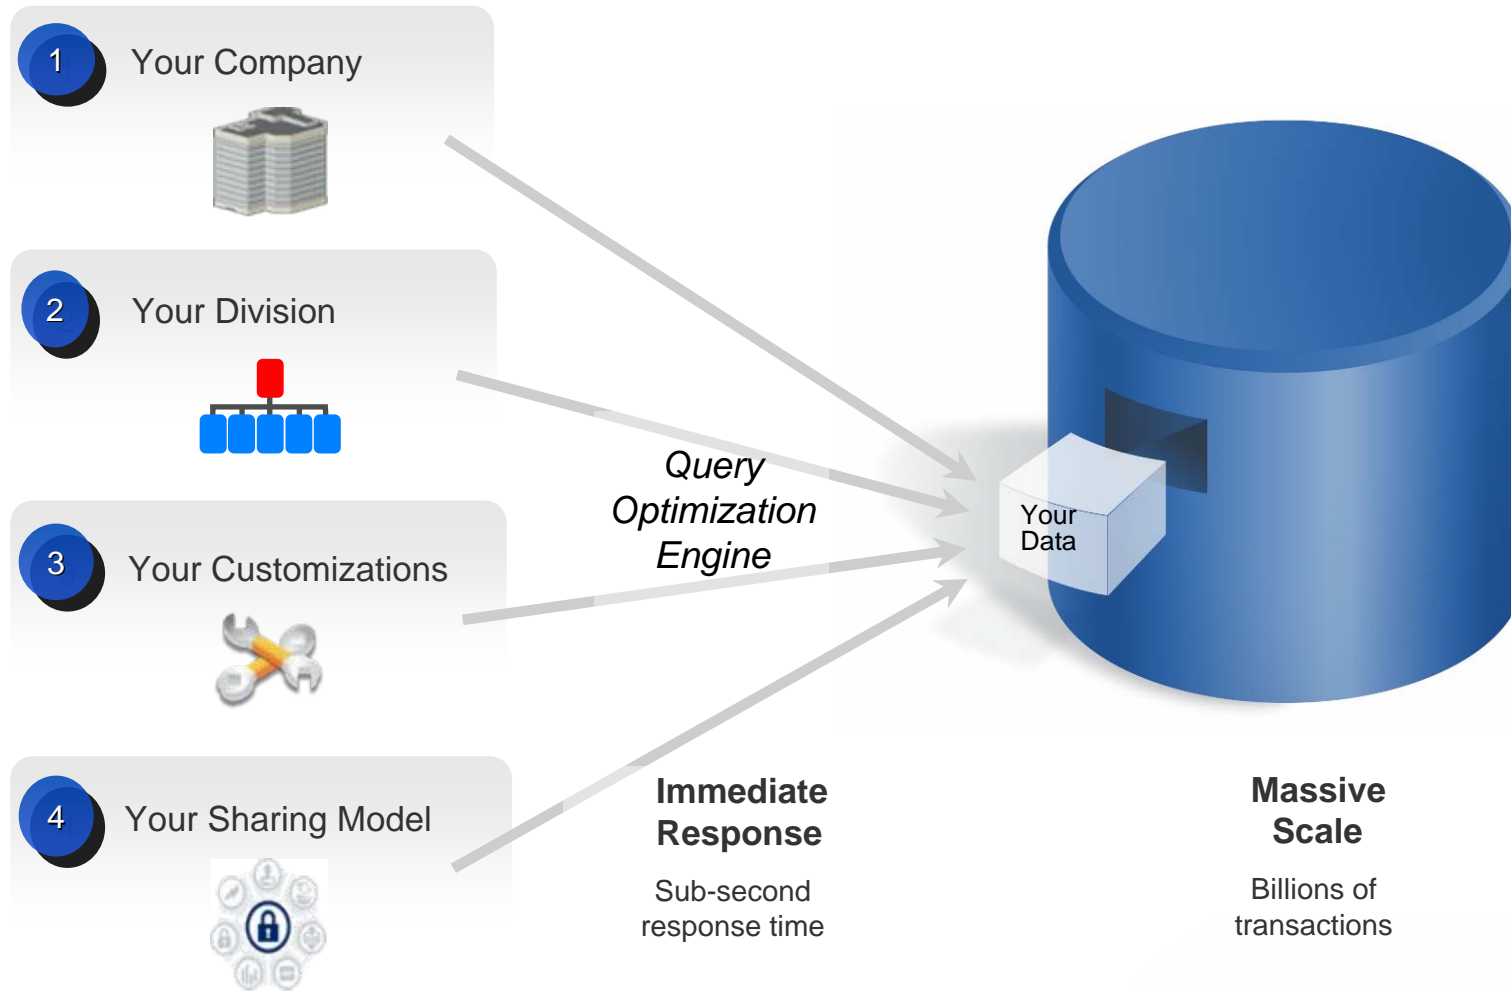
1 Your Company

2 Your Division

3 Your Customizations

4 Your Sharing Model

Query Optimization Engine

Your Data

Immediate Response

Sub-second response time

Massive Scale

Billions of transactions